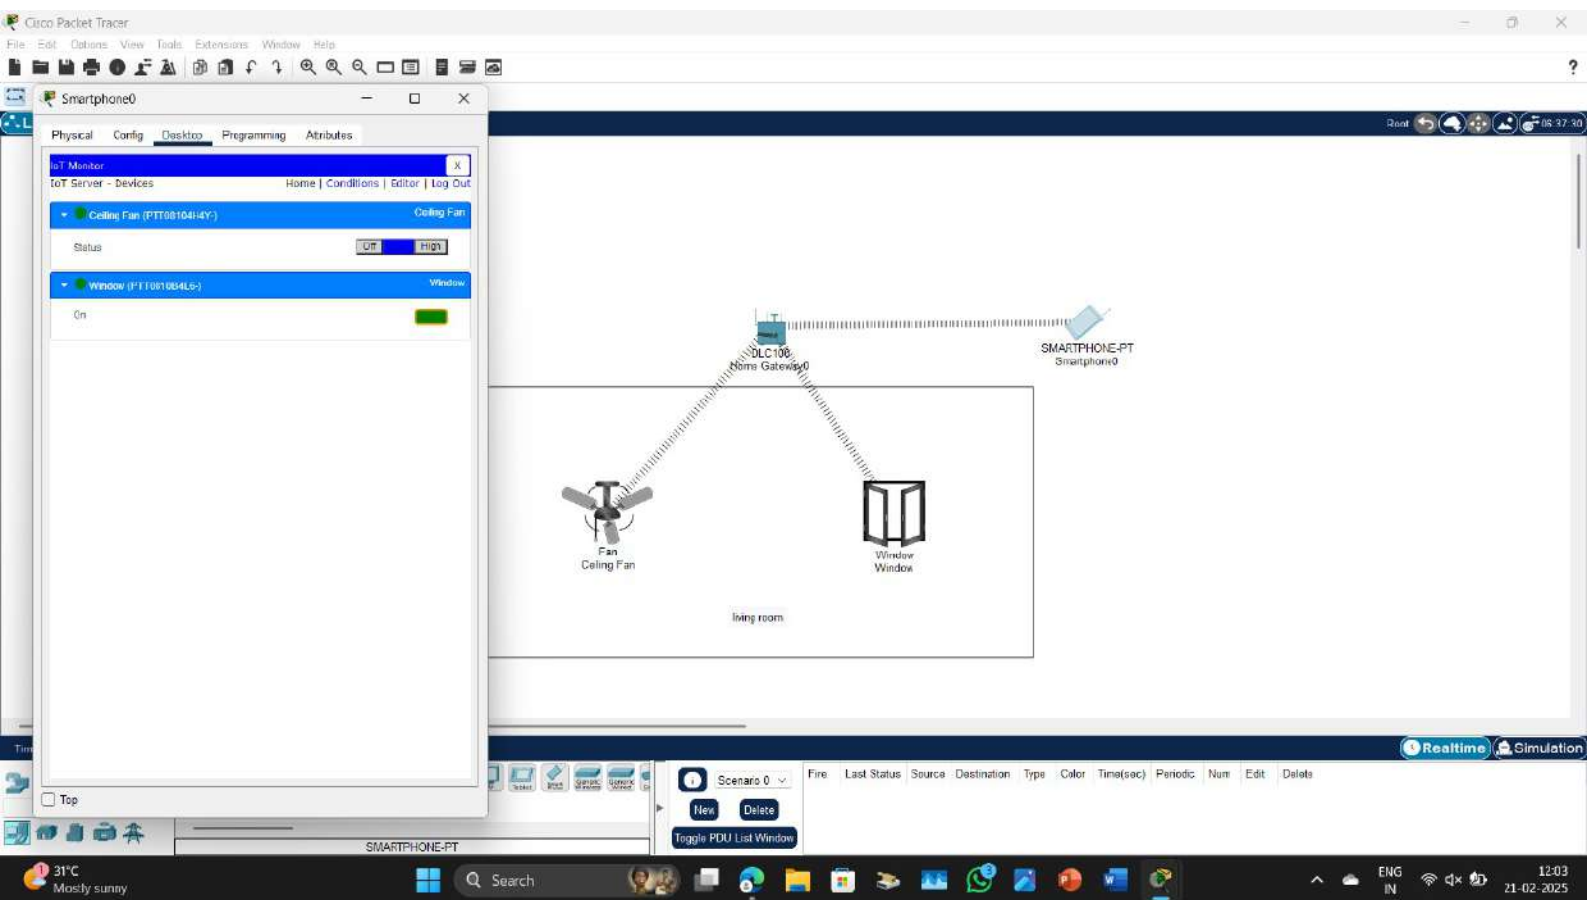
Cisco Packet Tracer

File Edit Options View Tools Extensions Window Help

?

Smartphone0

Physical Config Desktop Programming Attributes

IoT Monitor X

IoT Server - Devices Home | Conditions | Editor | Log Out

Ceiling Fan (PTT08104H4Y-) Ceiling Fan

Status Off High

Window (PTT0810B4L6-) Window

On

Top

Root 06:37:30

DLC100
Home Gateway0

SMARTPHONE-PT
Smartphone0

Fan
Ceiling Fan

Window
Window

living room

Realtime Simulation

Scenario 0

New Delete

Toggle PDU List Window

| Fire | Last Status | Source | Destination | Type | Color | Time(sec) | Periodic | Num | Edit | Delete |
|---|---|---|---|---|---|---|---|---|---|---|

SMARTPHONE-PT

31°C
Mostly sunny

Search

ENG
IN

12:03
21-02-2025